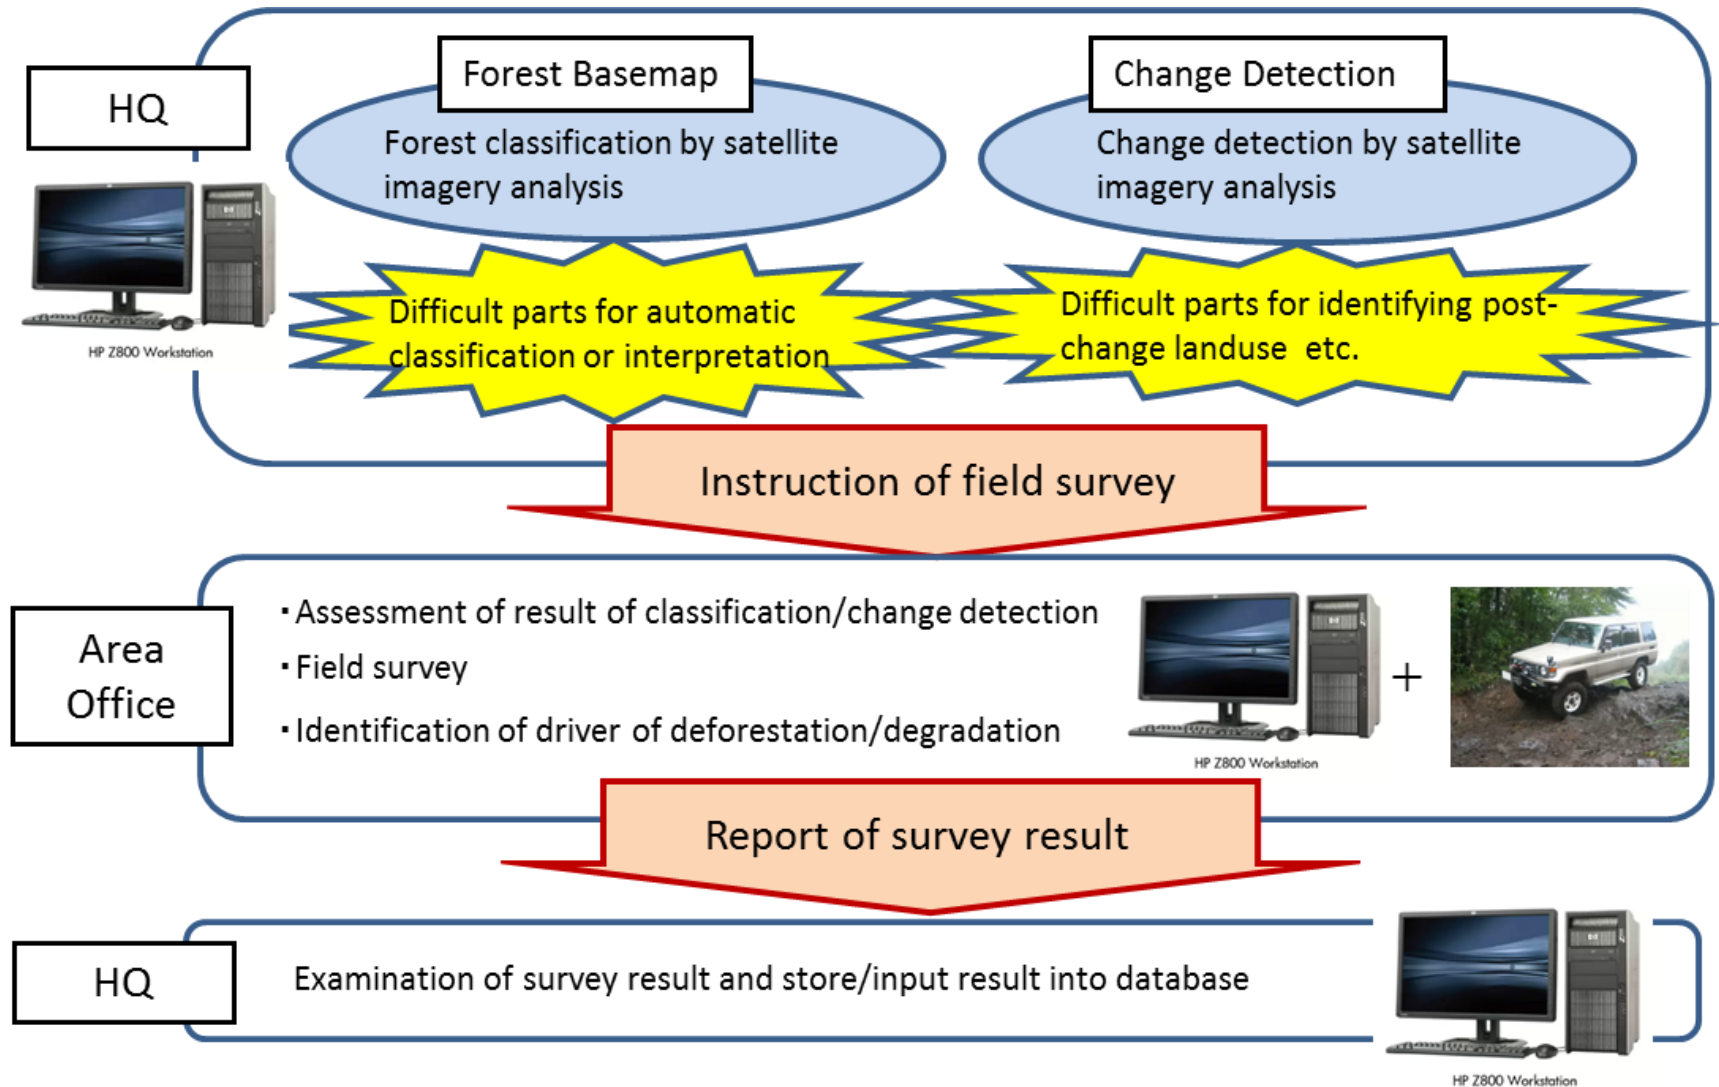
HQ

Forest Basemap

Forest classification by satellite imagery analysis

Change Detection

Change detection by satellite imagery analysis

HP Z800 Workstation

Difficult parts for automatic classification or interpretation

Difficult parts for identifying post-change landuse etc.

Instruction of field survey

Area Office

・Assessment of result of classification/change detection
・Field survey
・Identification of driver of deforestation/degradation

HP Z800 Workstation

+

Report of survey result

HQ

Examination of survey result and store/input result into database

HP Z800 Workstation